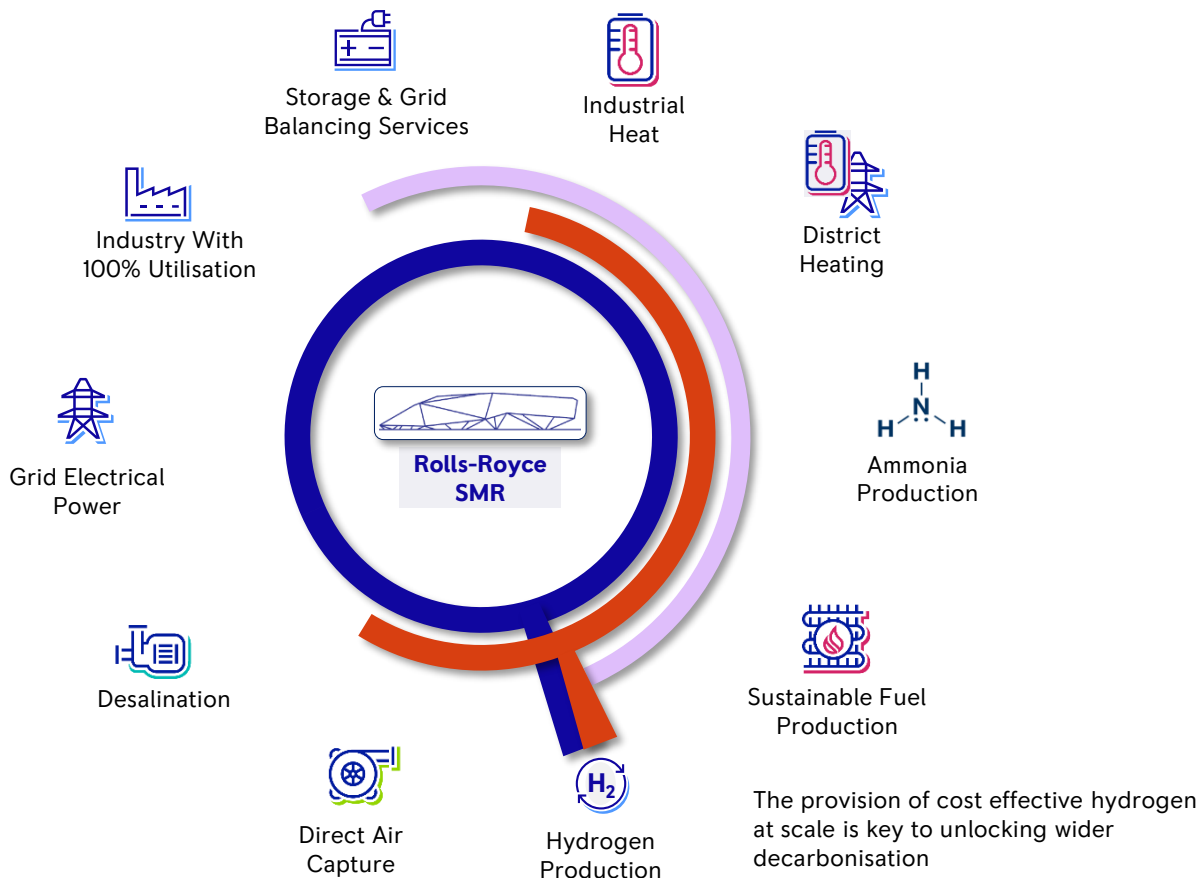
Storage & Grid Balancing Services

Industrial Heat

District Heating

Industry With 100% Utilisation

Rolls-Royce SMR

H
N
H H

Ammonia Production

Grid Electrical Power

Sustainable Fuel Production

Desalination

$H_2$

Direct Air Capture

Hydrogen Production

The provision of cost effective hydrogen at scale is key to unlocking wider decarbonisation